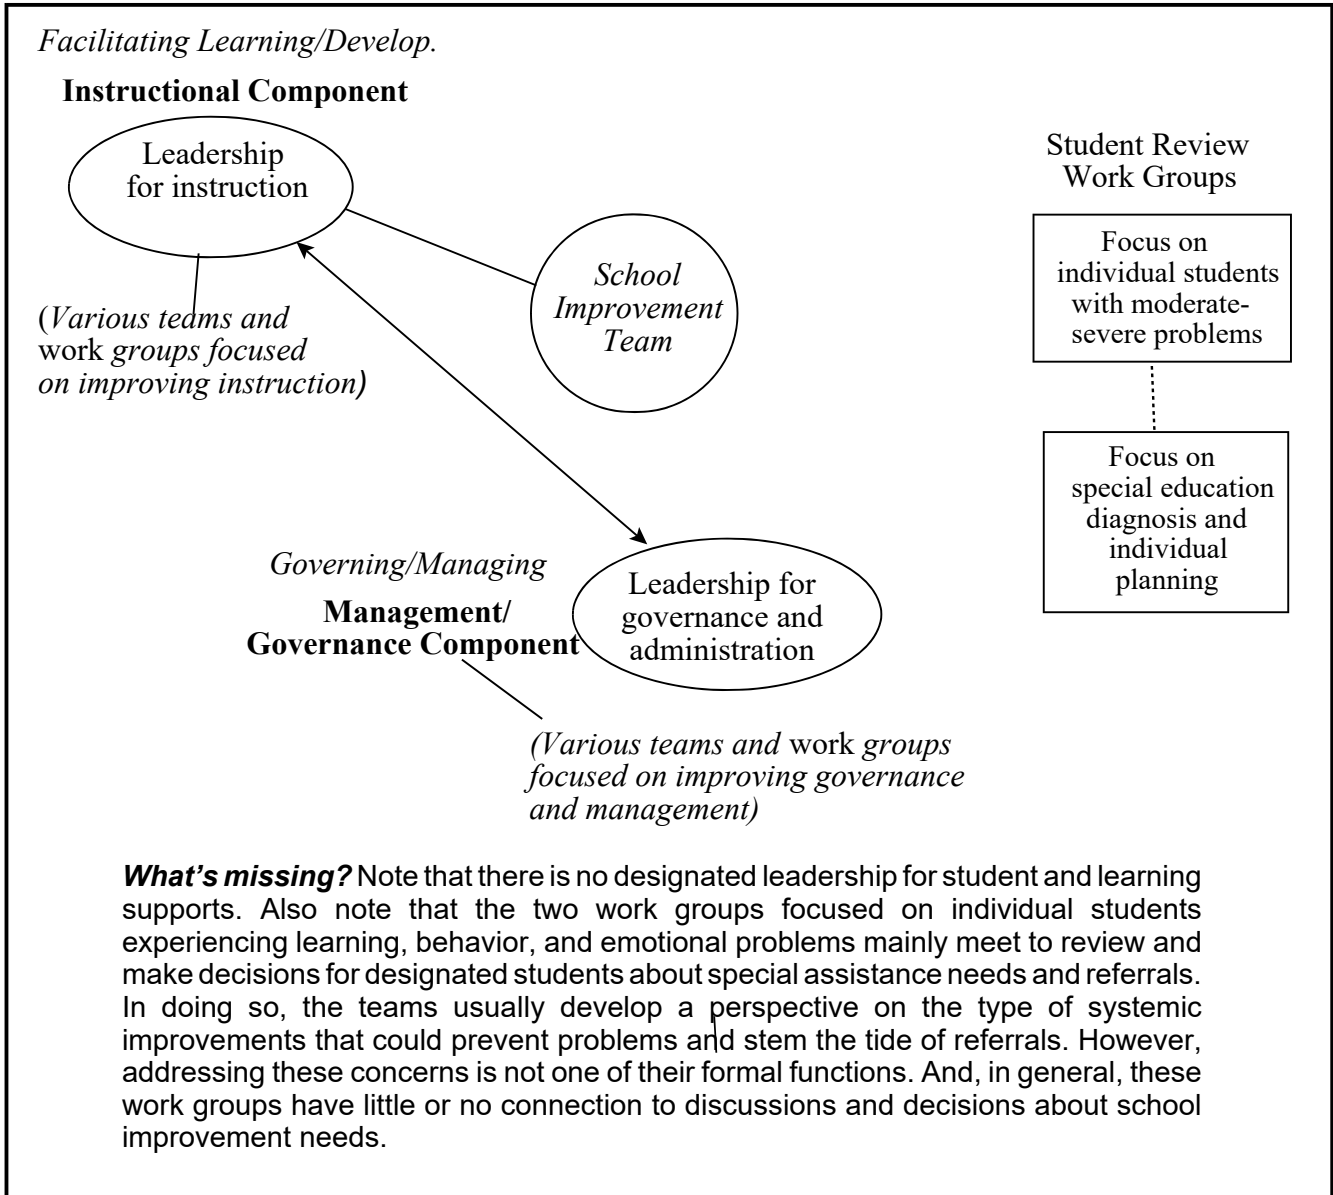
Facilitating Learning/Develop.

**Instructional Component**

Leadership for instruction

(Various teams and work groups focused on improving instruction)

School Improvement Team

Student Review Work Groups

Focus on individual students with moderate-severe problems

Focus on special education diagnosis and individual planning

Governing/Managing

**Management/ Governance Component**

Leadership for governance and administration

(Various teams and work groups focused on improving governance and management)

***What's missing?*** Note that there is no designated leadership for student and learning supports. Also note that the two work groups focused on individual students experiencing learning, behavior, and emotional problems mainly meet to review and make decisions for designated students about special assistance needs and referrals. In doing so, the teams usually develop a perspective on the type of systemic improvements that could prevent problems and stem the tide of referrals. However, addressing these concerns is not one of their formal functions. And, in general, these work groups have little or no connection to discussions and decisions about school improvement needs.